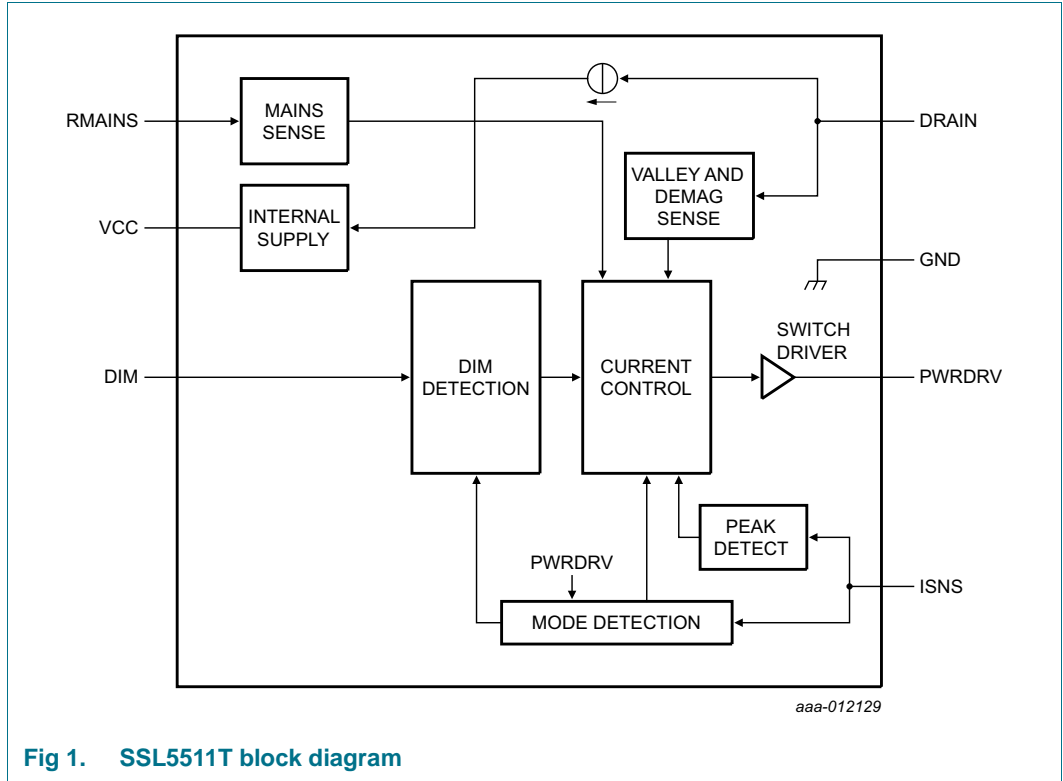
RMAINS
MAINS SENSE
DRAIN
VALLEY AND DEMAG SENSE
VCC
INTERNAL SUPPLY
GND
SWITCH DRIVER
DIM
DIM DETECTION
CURRENT CONTROL
PWRDRV
PEAK DETECT
PWRDRV
ISNS
MODE DETECTION
aaa-012129

Fig 1. SSL5511T block diagram